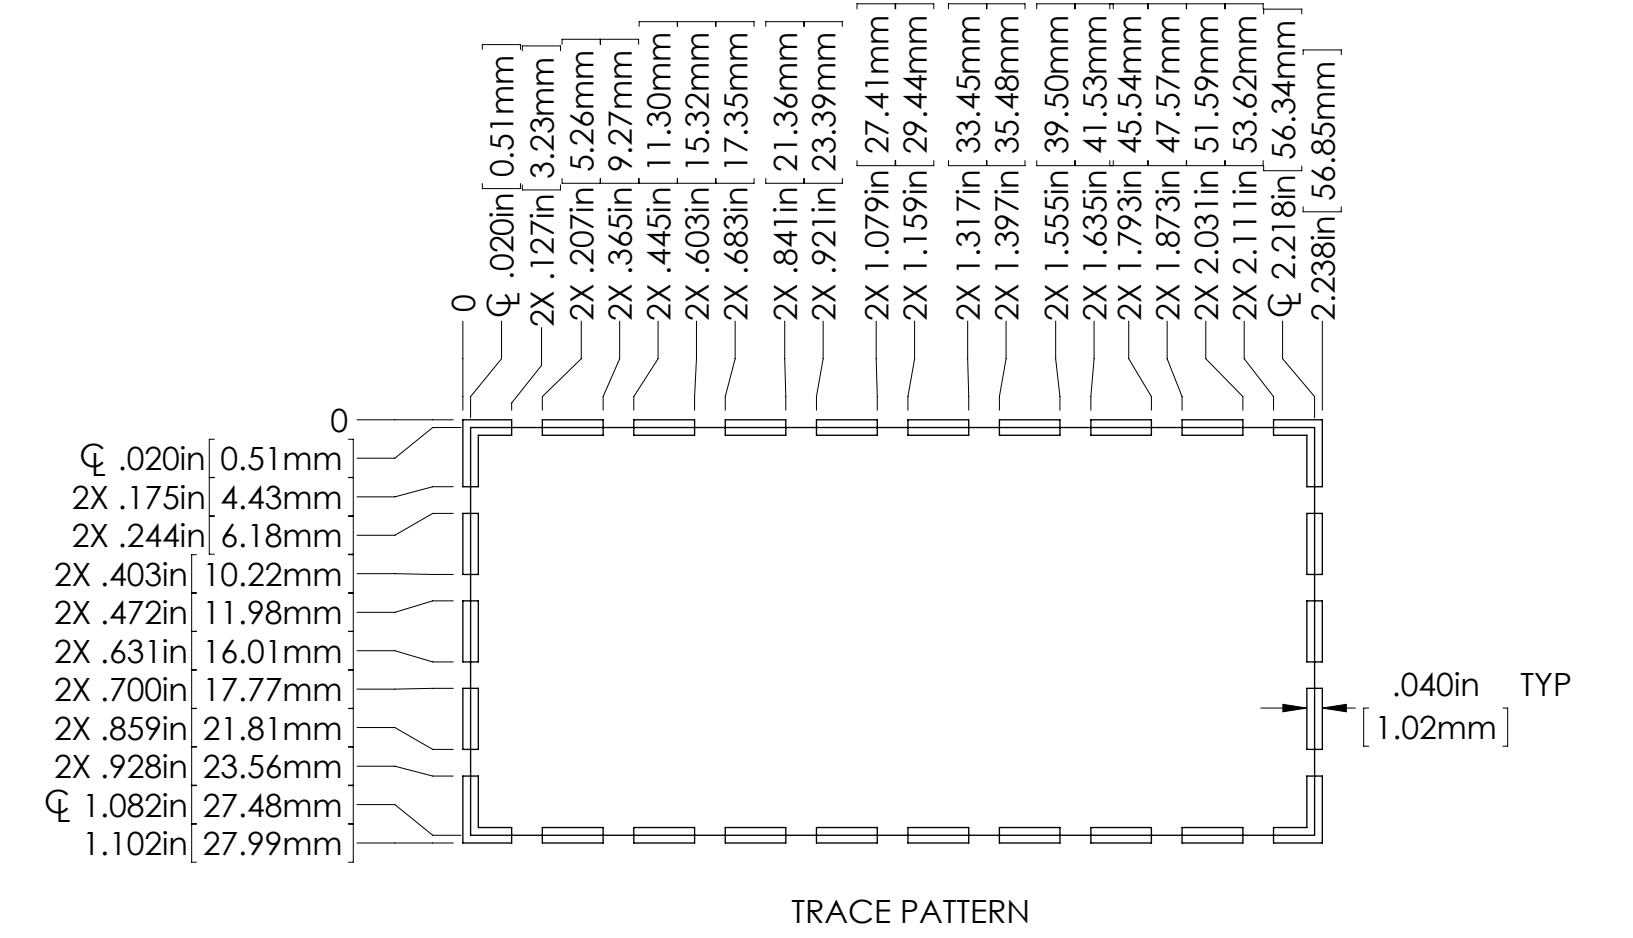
0
℄ .020in [0.51mm]
2X .127in [3.23mm]
2X .207in [5.26mm]
2X .365in [9.27mm]
2X .445in [11.30mm]
2X .603in [15.32mm]
2X .683in [17.35mm]
2X .841in [21.36mm]
2X .921in [23.39mm]
2X 1.079in [27.41mm]
2X 1.159in [29.44mm]
2X 1.317in [33.45mm]
2X 1.397in [35.48mm]
2X 1.555in [39.50mm]
2X 1.635in [41.53mm]
2X 1.793in [45.54mm]
2X 1.873in [47.57mm]
2X 2.031in [51.59mm]
2X 2.111in [53.62mm]
℄ 2.218in [56.34mm]
2.238in [56.85mm]

0
℄ .020in [0.51mm]
2X .175in [4.43mm]
2X .244in [6.18mm]
2X .403in [10.22mm]
2X .472in [11.98mm]
2X .631in [16.01mm]
2X .700in [17.77mm]
2X .859in [21.81mm]
2X .928in [23.56mm]
℄ 1.082in [27.48mm]
1.102in [27.99mm]

.040in TYP
[1.02mm]

TRACE PATTERN